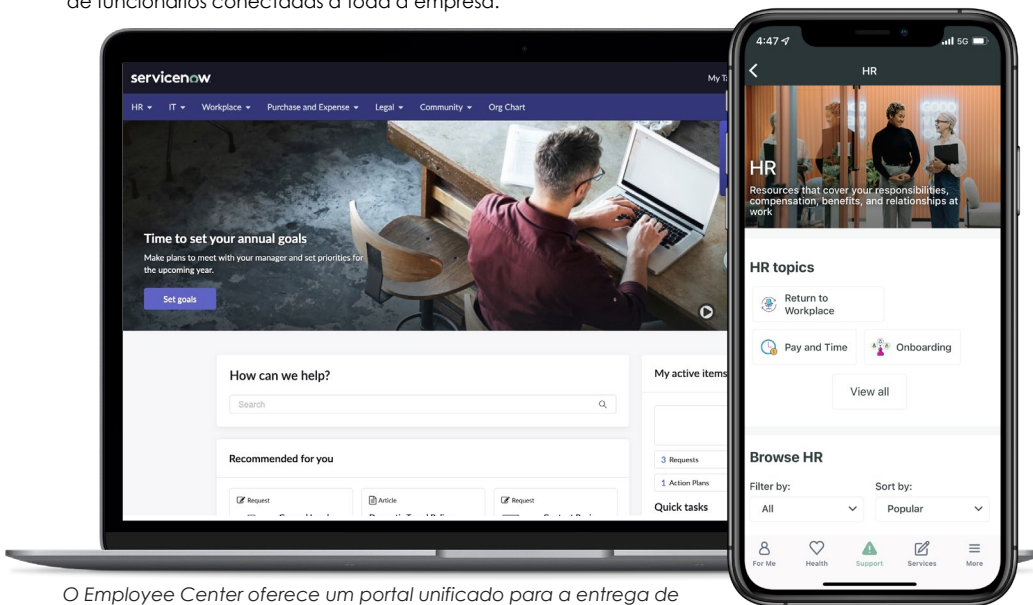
de funcionários conectados a toda a empresa.

servicenow

My T

HR ▾ IT ▾ Workplace ▾ Purchase and Expense ▾ Legal ▾ Community ▾ Org Chart

Time to set your annual goals

Make plans to meet with your manager and set priorities for the upcoming year.

Set goals

How can we help?

Search

My active items

3 Requests

1 Action Plans

Quick tasks

Recommended for you

Request

Article

Request

4:47

5G

HR

HR

Resources that cover your responsibilities, compensation, benefits, and relationships at work

HR topics

Return to Workplace

Pay and Time

Onboarding

View all

Browse HR

Filter by:

Sort by:

All

Popular

For Me

Health

Support

Services

More

O Employee Center oferece um portal unificado para a entrega de